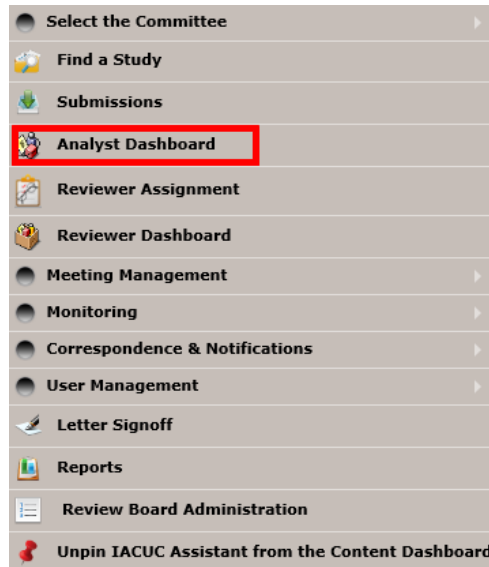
Select the Committee

Find a Study

Submissions

Analyst Dashboard

Reviewer Assignment

Reviewer Dashboard

Meeting Management

Monitoring

Correspondence & Notifications

User Management

Letter Signoff

Reports

Review Board Administration

Unpin IACUC Assistant from the Content Dashboard